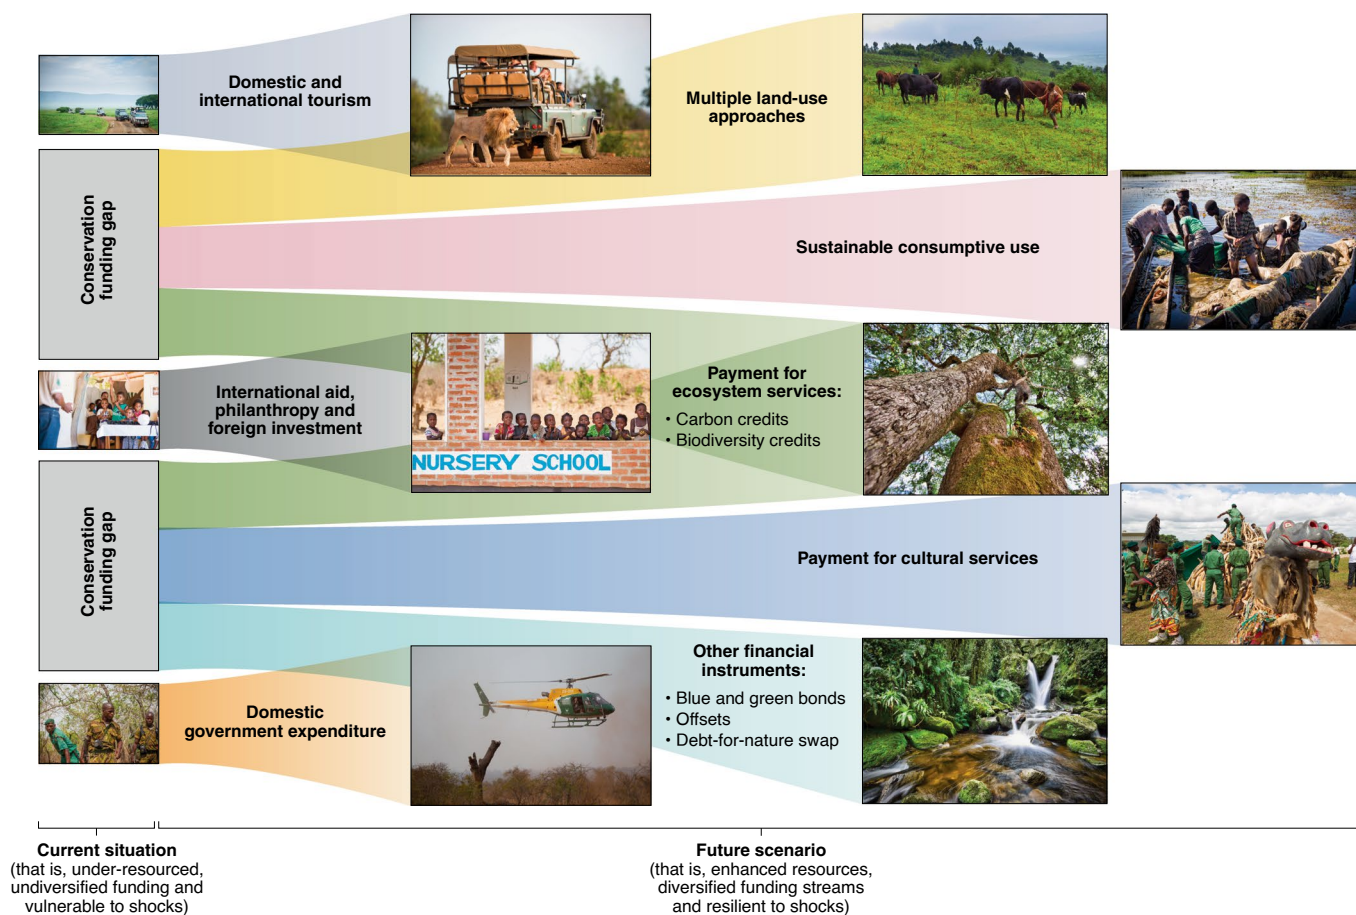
Domestic and international tourism

Multiple land-use approaches

Conservation funding gap

Sustainable consumptive use

International aid, philanthropy and foreign investment

NURSERY SCHOOL

Payment for ecosystem services:
• Carbon credits
• Biodiversity credits

Conservation funding gap

Payment for cultural services

Domestic government expenditure

Other financial instruments:
• Blue and green bonds
• Offsets
• Debt-for-nature swap

Current situation
(that is, under-resourced, undiversified funding and vulnerable to shocks)

Future scenario
(that is, enhanced resources, diversified funding streams and resilient to shocks)